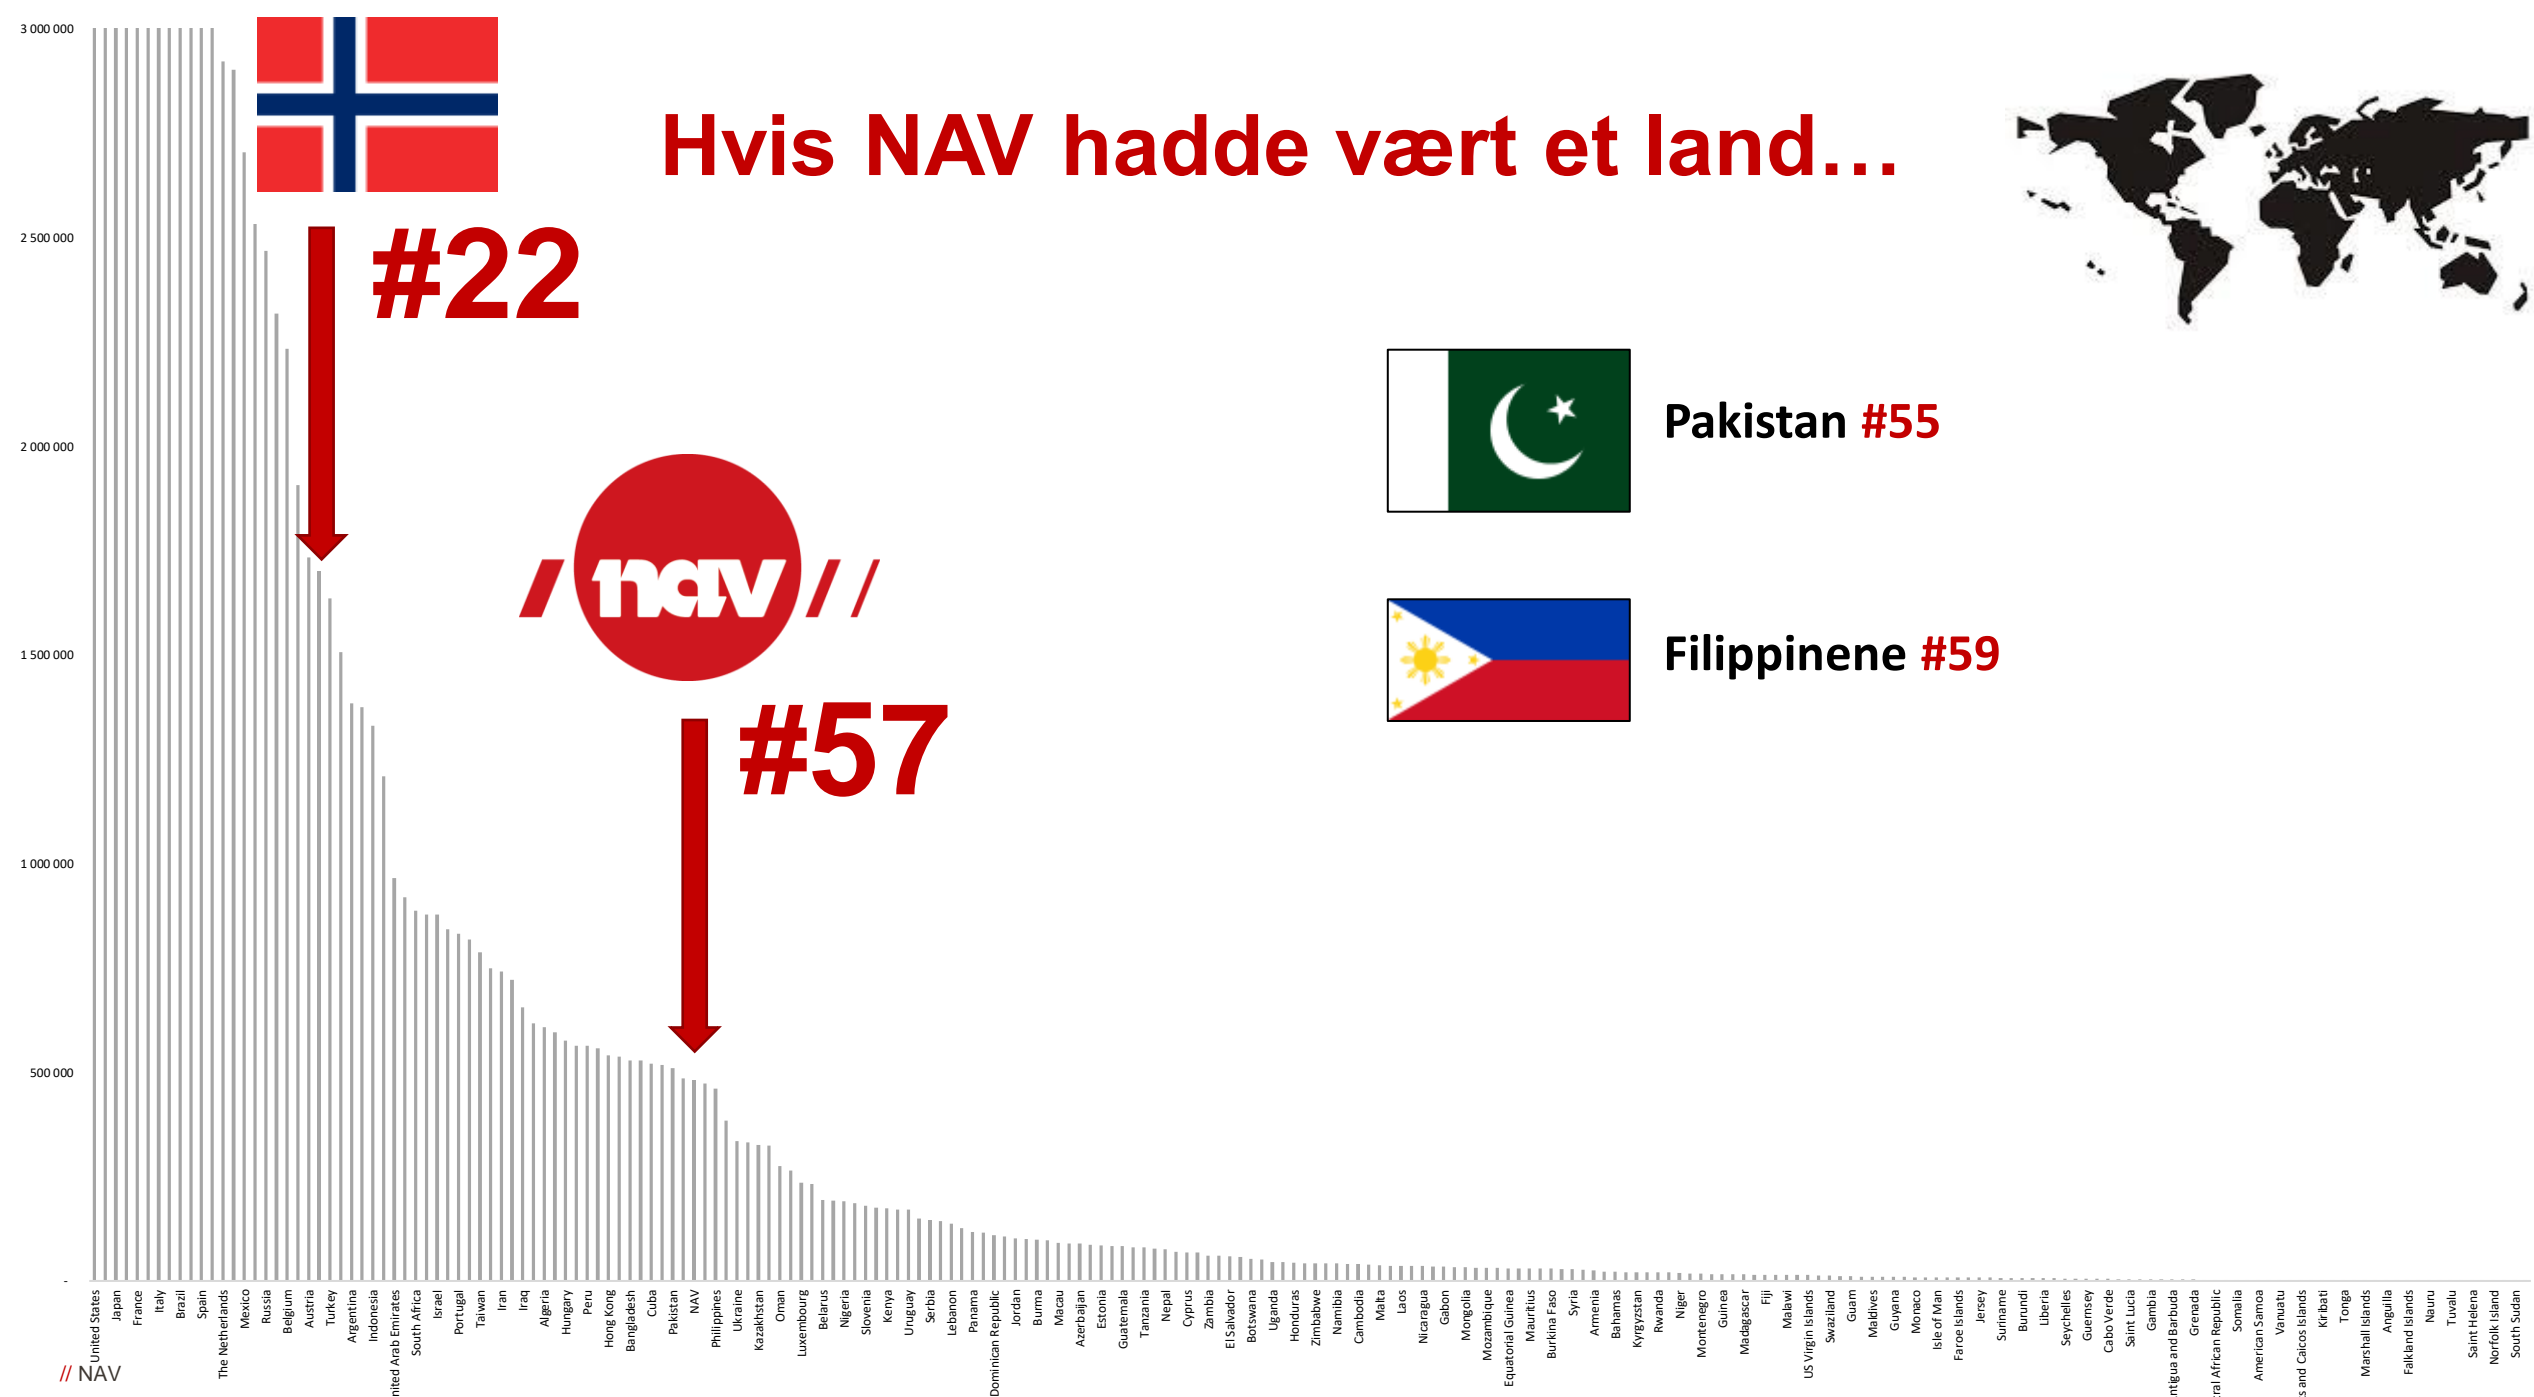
Hvis NAV hadde vært et land...

#22

#57

nav

Pakistan #55

Filippinene #59

3 000 000
2 500 000
2 000 000
1 500 000
1 000 000
500 000
-

United States, Japan, France, Italy, Brazil, Spain, The Netherlands, Mexico, Russia, Belgium, Austria, Turkey, Argentina, Indonesia, United Arab Emirates, South Africa, Israel, Portugal, Taiwan, Iran, Iraq, Algeria, Hungary, Peru, Hong Kong, Bangladesh, Cuba, Pakistan, NAV, Philippines, Ukraine, Kazakhstan, Oman, Luxembourg, Belarus, Nigeria, Slovenia, Kenya, Uruguay, Serbia, Lebanon, Panama, Dominican Republic, Jordan, Burma, Macau, Azerbaijan, Estonia, Guatemala, Tanzania, Nepal, Cyprus, Zambia, El Salvador, Botswana, Uganda, Honduras, Zimbabwe, Namibia, Cambodia, Malta, Laos, Nicaragua, Gabon, Mongolia, Mozambique, Equatorial Guinea, Mauritius, Burkina Faso, Syria, Armenia, Bahamas, Kyrgyzstan, Rwanda, Niger, Montenegro, Guinea, Madagascar, Fiji, Malawi, US Virgin Islands, Swaziland, Guam, Maldives, Guyana, Monaco, Isle of Man, Faroe Islands, Jersey, Suriname, Burundi, Liberia, Seychelles, Guernsey, Cabo Verde, Saint Lucia, Gambia, Antigua and Barbuda, Grenada, Central African Republic, Somalia, American Samoa, Vanuatu, Turks and Caicos Islands, Kiribati, Tonga, Marshall Islands, Anguilla, Falkland Islands, Nauru, Tuvalu, Saint Helena, Norfolk Island, South Sudan

// NAV